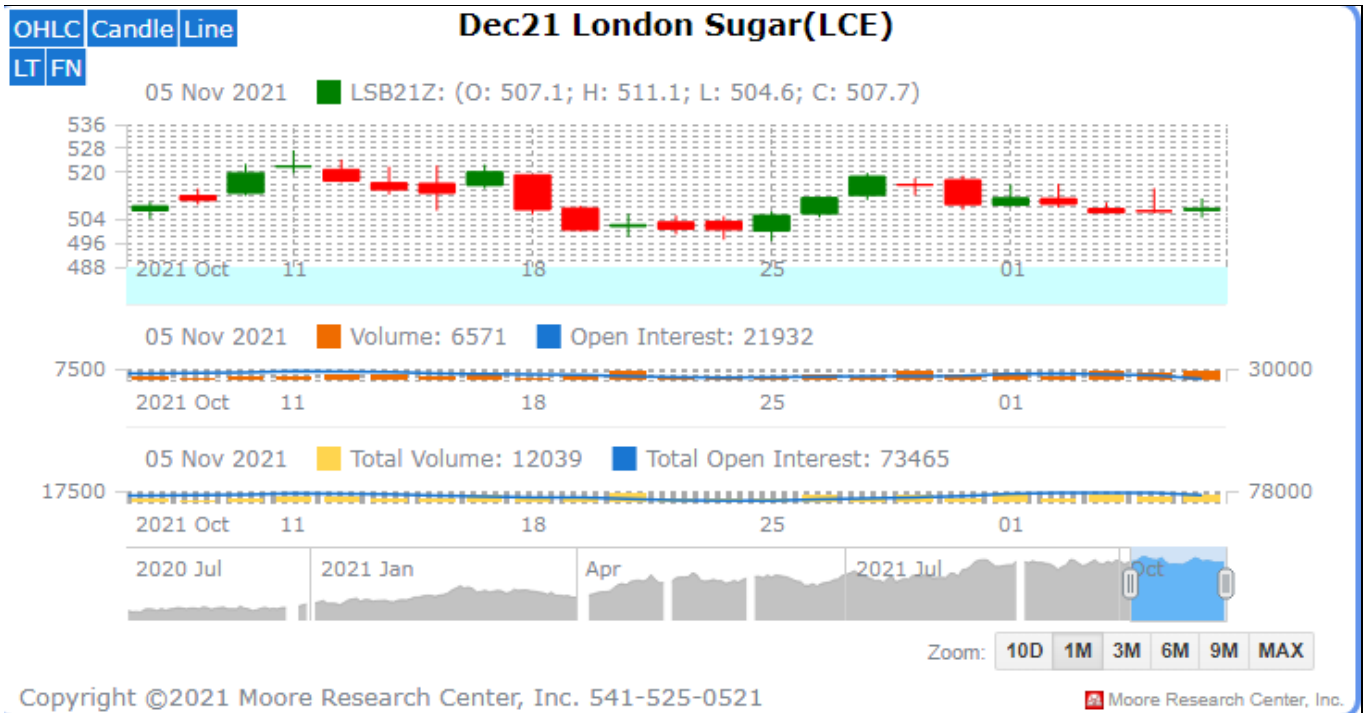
OHLC Candle Line
LT FN

Dec21 London Sugar(LCE)

05 Nov 2021 LSB21Z: (O: 507.1; H: 511.1; L: 504.6; C: 507.7)

536
528
520
504
496
488
2021 Oct 11 18 25 01

05 Nov 2021 Volume: 6571 Open Interest: 21932

7500 30000
2021 Oct 11 18 25 01

05 Nov 2021 Total Volume: 12039 Total Open Interest: 73465

17500 78000
2021 Oct 11 18 25 01

2020 Jul 2021 Jan Apr 2021 Jul Oct

Zoom: 10D 1M 3M 6M 9M MAX

Copyright ©2021 Moore Research Center, Inc. 541-525-0521

Moore Research Center, Inc.